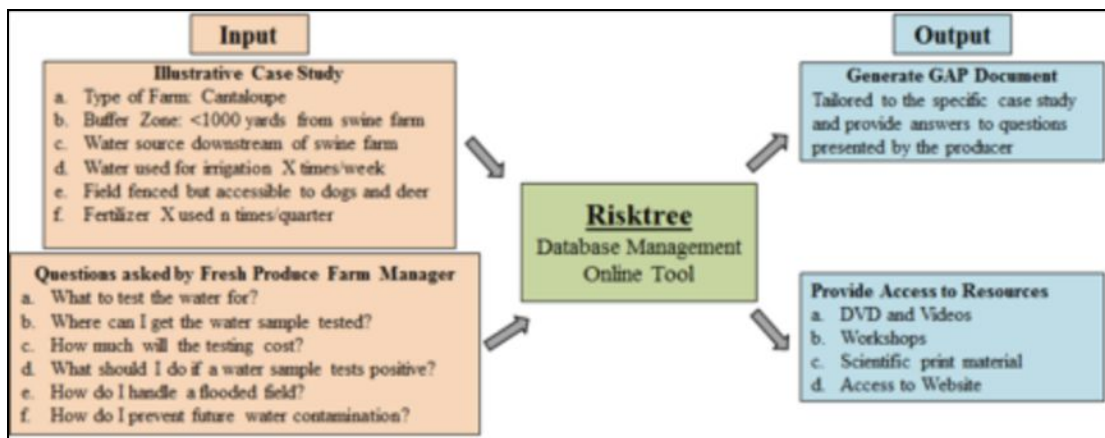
Input

Illustrative Case Study
a. Type of Farm: Cantaloupe
b. Buffer Zone: <1000 yards from swine farm
c. Water source downstream of swine farm
d. Water used for irrigation X times/week
e. Field fenced but accessible to dogs and deer
f. Fertilizer X used n times/quarter

Questions asked by Fresh Produce Farm Manager
a. What to test the water for?
b. Where can I get the water sample tested?
c. How much will the testing cost?
d. What should I do if a water sample tests positive?
e. How do I handle a flooded field?
f. How do I prevent future water contamination?

Risktree
Database Management
Online Tool

Output

Generate GAP Document
Tailored to the specific case study and provide answers to questions presented by the producer

Provide Access to Resources
a. DVD and Videos
b. Workshops
c. Scientific print material
d. Access to Website